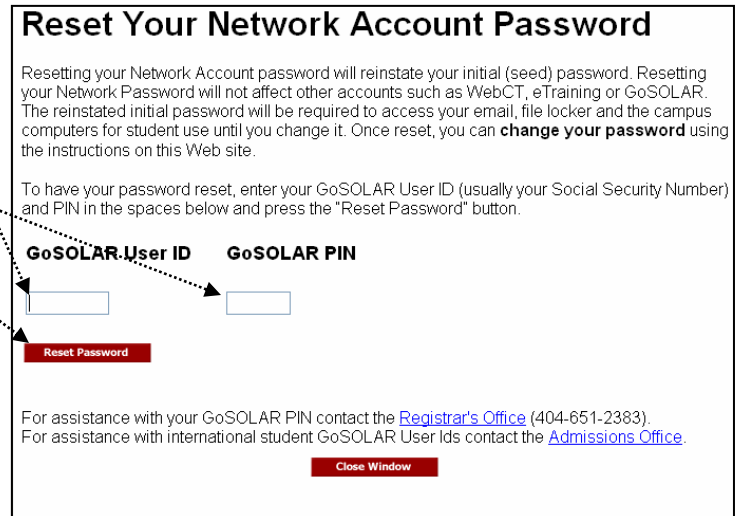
Reset Your Network Account Password

Resetting your Network Account password will reinstate your initial (seed) password. Resetting your Network Password will not affect other accounts such as WebCT, eTraining or GoSOLAR. The reinstated initial password will be required to access your email, file locker and the campus computers for student use until you change it. Once reset, you can **change your password** using the instructions on this Web site.

To have your password reset, enter your GoSOLAR User ID (usually your Social Security Number) and PIN in the spaces below and press the "Reset Password" button.

GoSOLAR User ID GoSOLAR PIN

Reset Password

For assistance with your GoSOLAR PIN contact the Registrar's Office (404-651-2383).
For assistance with international student GoSOLAR User Ids contact the Admissions Office.

Close Window